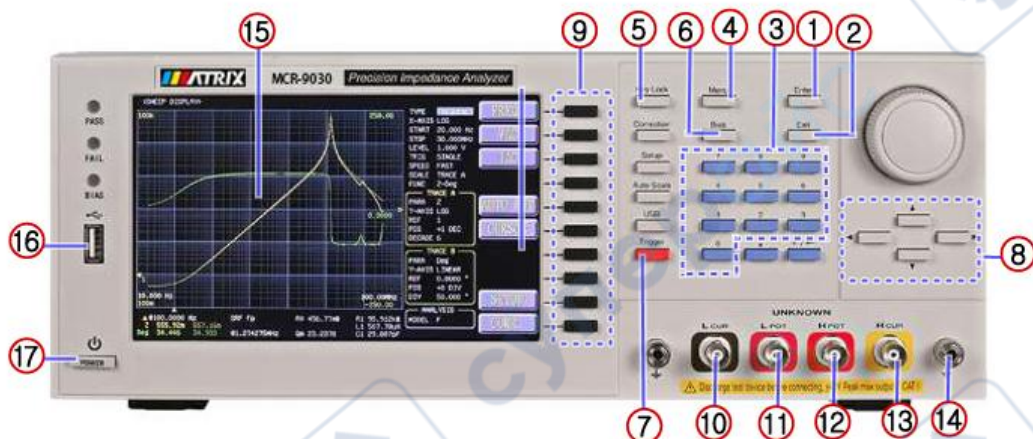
15
9
5
6
4
3
1
2
MATRIX MCR-9030 Precision Impedance Analyzer
PASS
FAIL
BIAS
16
17
POWER
8
7
10
11
12
13
14
Key Lock
Menu
Enter
Correction
Bias
Cal
Setup
Auto Scale
USB
Trigger
UNKNOWN
L CUR
L POT
H POT
H CUR
TYPE
X-AXIS LOG
START 20.000 Hz
STOP 30.000MHz
LEVEL 1.000 V
TRIG SINGLE
SPEED FAST
SCALE TRACE A
FUNC Z-Deg
TRACE A
PARA Z
Y-AXIS LOG
REF 1
POS +1 DEC
DECADE 6
TRACE B
PARA Deg
Y-AXIS LINEAR
REF 0.0000
POS +0 DIV
DIV 50.000
ANALYSIS
MODEL F
20.000 Hz
300.00MHz
⚠ Discharge test device before connecting. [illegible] Peak max output CAT I